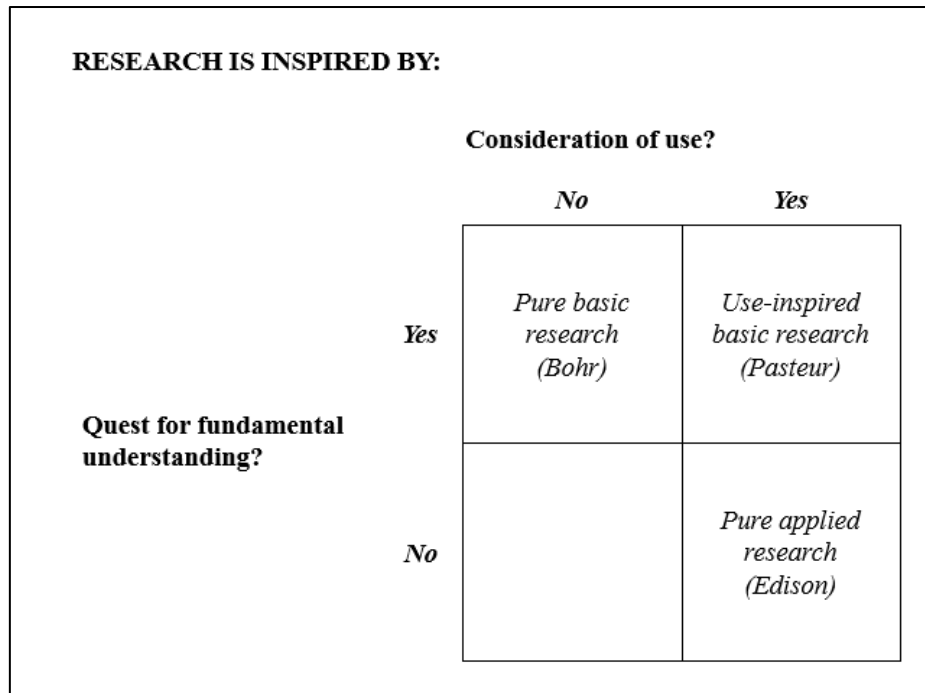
RESEARCH IS INSPIRED BY:

Consideration of use?

Quest for fundamental understanding?

| | No | Yes |
|---|---|---|
| Yes | Pure basic research (Bohr) | Use-inspired basic research (Pasteur) |
| No | | Pure applied research (Edison) |